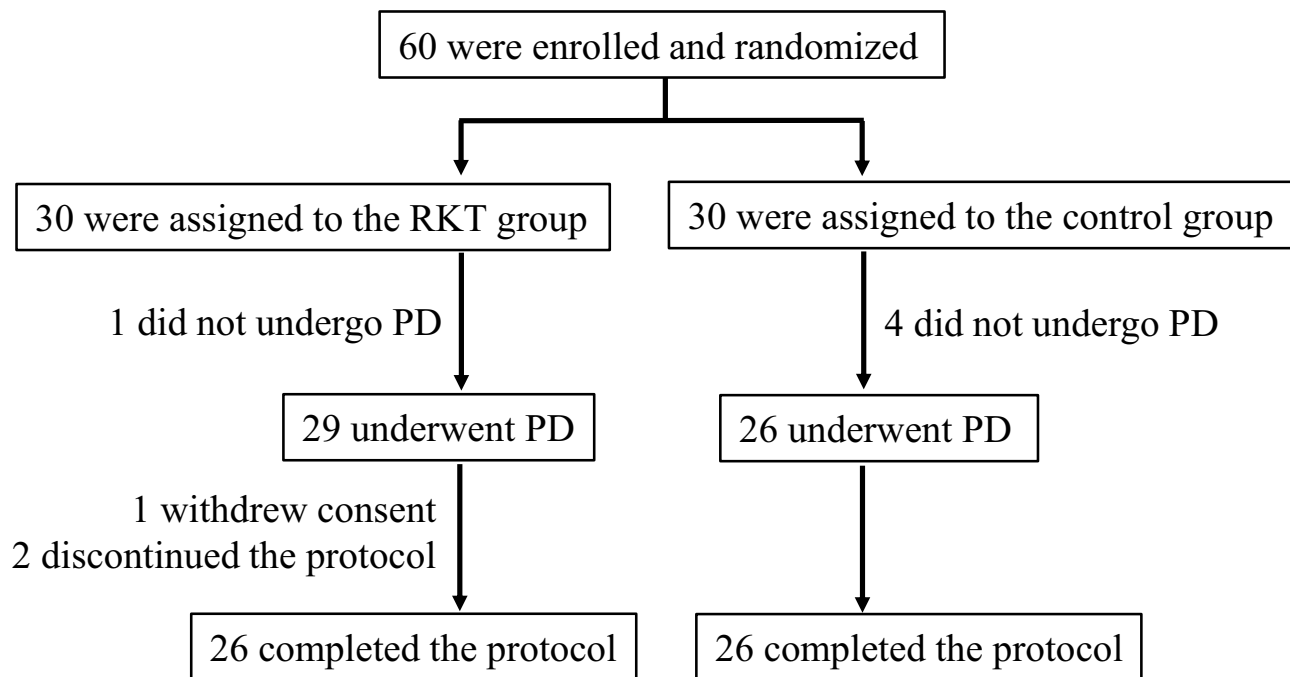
60 were enrolled and randomized

30 were assigned to the RKT group

30 were assigned to the control group

1 did not undergo PD

4 did not undergo PD

29 underwent PD

26 underwent PD

1 withdrew consent
2 discontinued the protocol

26 completed the protocol

26 completed the protocol